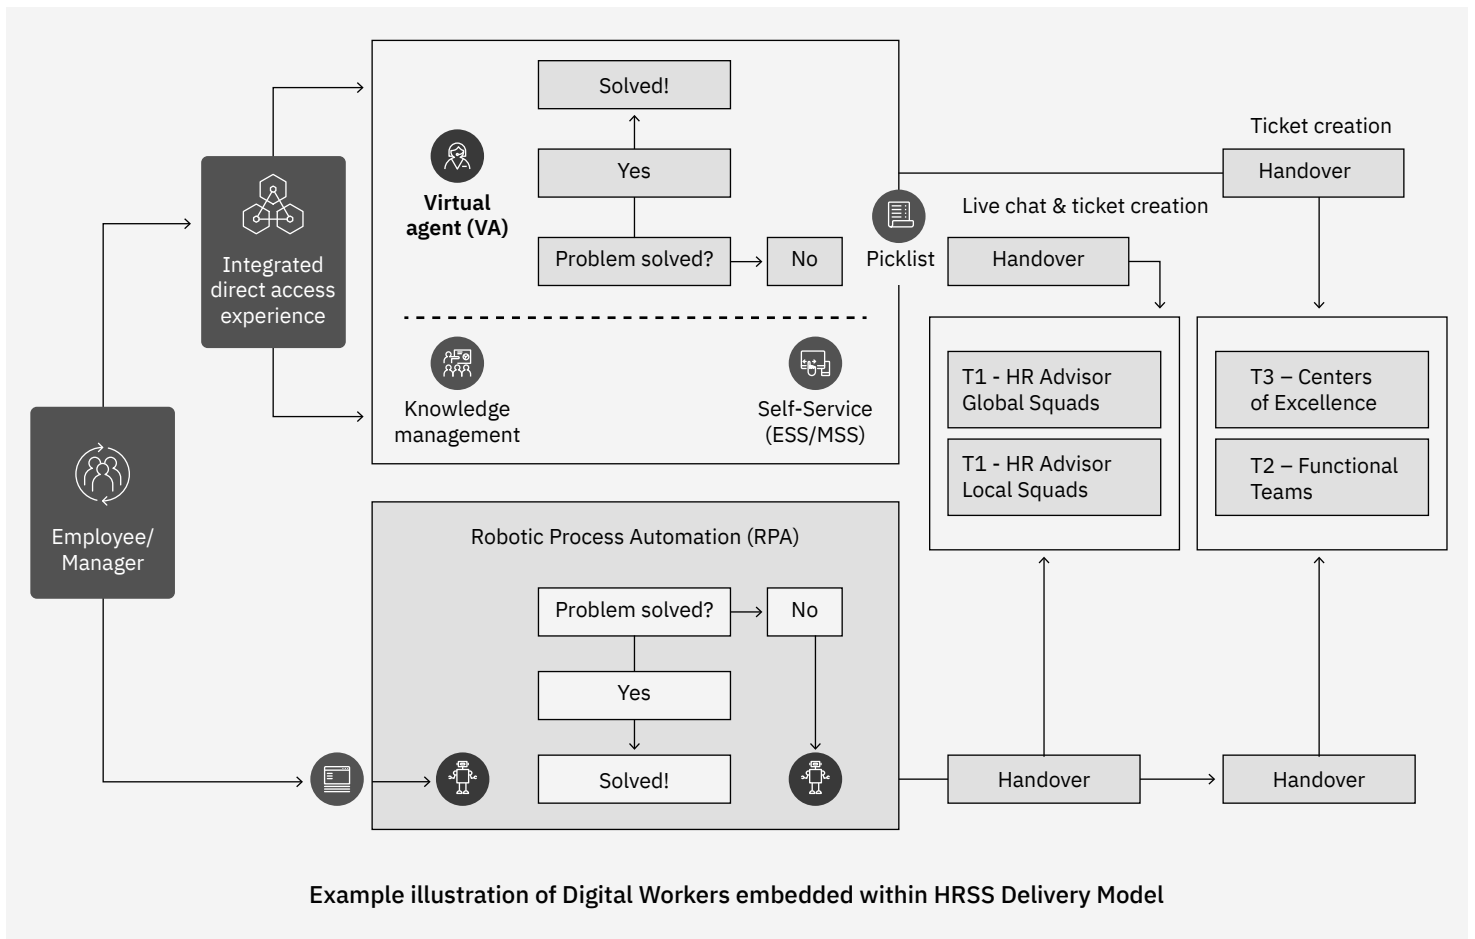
Employee/ Manager

Integrated direct access experience

Virtual agent (VA)

Solved!

Yes

Problem solved?

No

Knowledge management

Self-Service (ESS/MSS)

Picklist

Ticket creation

Handover

Live chat & ticket creation

Handover

T1 - HR Advisor Global Squads

T1 - HR Advisor Local Squads

T3 – Centers of Excellence

T2 – Functional Teams

Robotic Process Automation (RPA)

Problem solved?

No

Yes

Solved!

Handover

Handover

Example illustration of Digital Workers embedded within HRSS Delivery Model